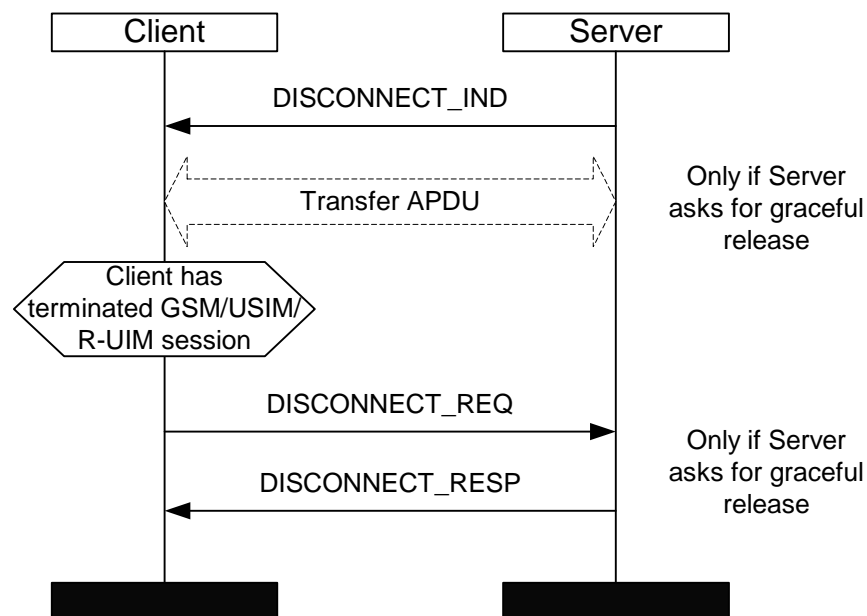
Client

Server

DISCONNECT_IND

Transfer APDU

Only if Server asks for graceful release

Client has terminated GSM/USIM/ R-UIM session

DISCONNECT_REQ

DISCONNECT_RESP

Only if Server asks for graceful release